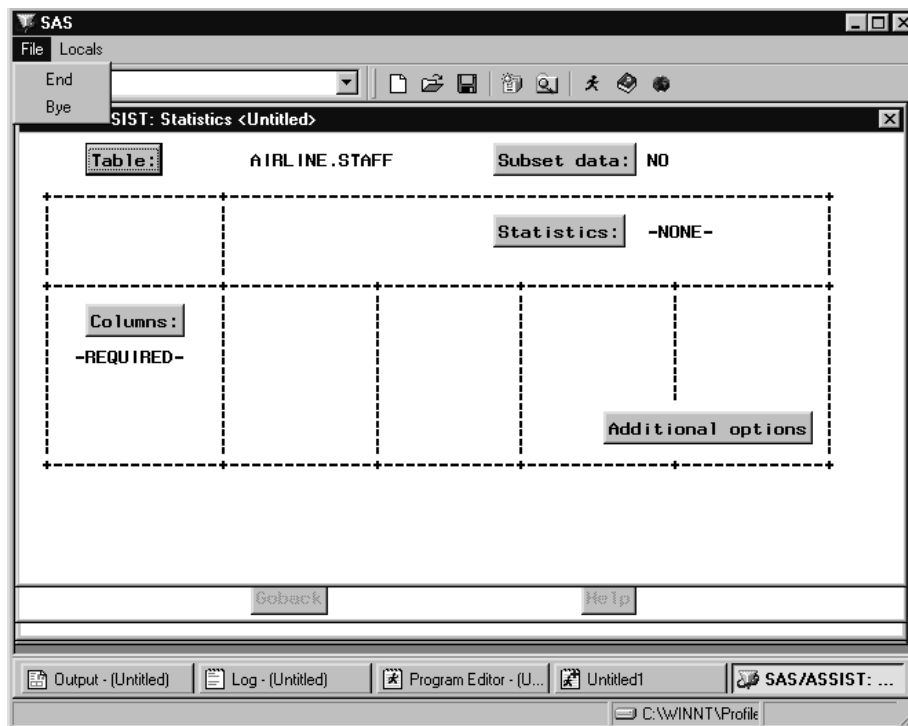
SAS

File Locals

End

Bye

SIST: Statistics <Untitled>

Table: AIRLINE.STAFF

Subset data: NO

Statistics: -NONE-

Columns:

-REQUIRED-

Additional options

Goback

Help

Output - (Untitled)

Log - (Untitled)

Program Editor - (U...

Untitled1

SAS/ASSIST: ...

C:\WINNT\Profile